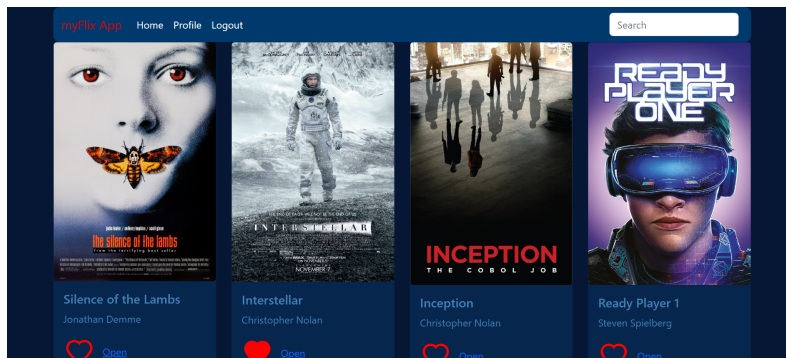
myFlix App Home Profile Logout

Search

jodie foster | anthony hopkins | scott glenn

the silence of the lambs

from the terrifying best seller

THE END OF EARTH WILL NOT BE THE END OF US

INTERSTELLAR

NOVEMBER 7

INCEPTION

THE COBOL JOB

READY PLAYER ONE

Silence of the Lambs

Jonathan Demme

Open

Interstellar

Christopher Nolan

Open

Inception

Christopher Nolan

Open

Ready Player 1

Steven Spielberg

Open